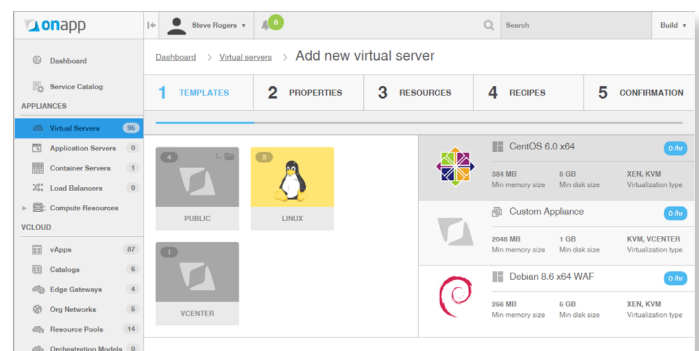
onapp

Steve Rogers

0

Search

Build

Dashboard

Service Catalog

APPLIANCES

Virtual Servers 96

Application Servers 0

Container Servers 1

Load Balancers 0

Compute Resources

VCLOUD

vApps 87

Catalogs 6

Edge Gateways 4

Org Networks 6

Resource Pools 14

Orchestration Models 0

Dashboard > Virtual servers > Add new virtual server

1 TEMPLATES

2 PROPERTIES

3 RESOURCES

4 RECIPES

5 CONFIRMATION

4

PUBLIC

9

LINUX

1

VCENTER

CentOS 6.0 x64

0 /hr

384 MB
Min memory size

6 GB
Min disk size

XEN, KVM
Virtualization type

Custom Appliance

0 /hr

2048 MB
Min memory size

1 GB
Min disk size

KVM, VCENTER
Virtualization type

Debian 8.6 x64 WAF

0 /hr

266 MB
Min memory size

6 GB
Min disk size

XEN, KVM
Virtualization type